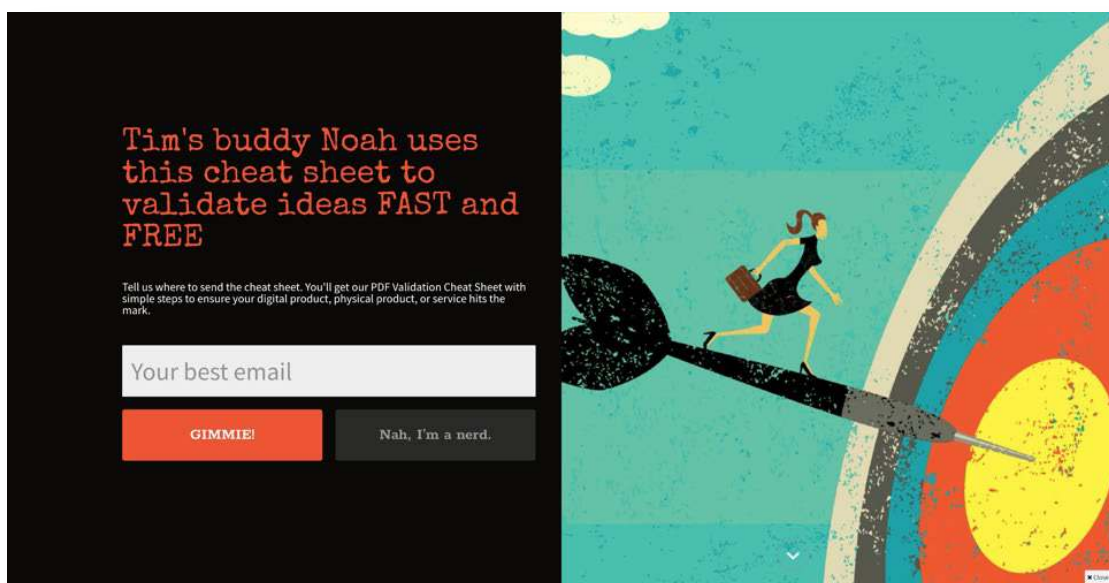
Tim's buddy Noah uses this cheat sheet to validate ideas FAST and FREE

Tell us where to send the cheat sheet. You'll get our PDF Validation Cheat Sheet with simple steps to ensure your digital product, physical product, or service hits the mark.

Your best email

GIMMIE!

Nah, I'm a nerd.

✖ Close